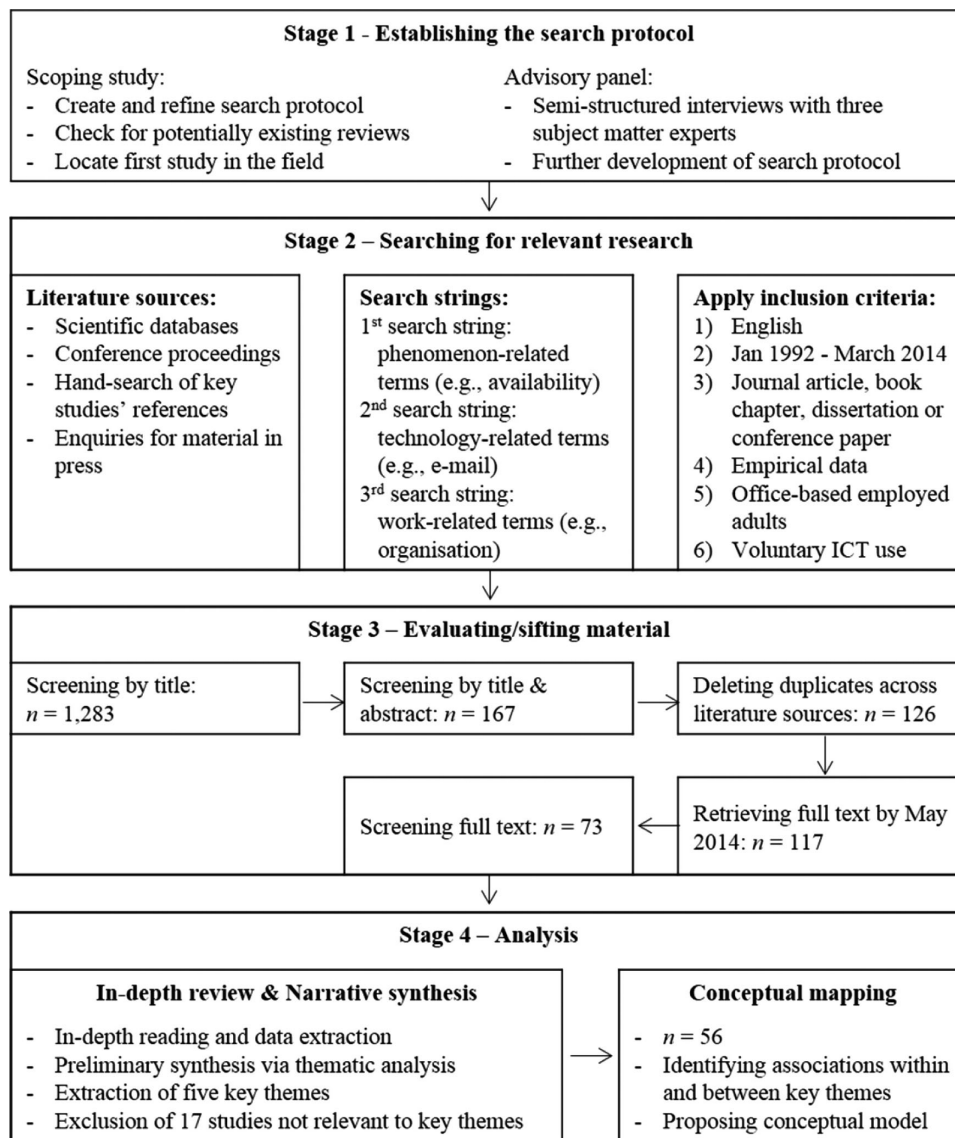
**Stage 1 - Establishing the search protocol**

Scoping study:
- Create and refine search protocol
- Check for potentially existing reviews
- Locate first study in the field

Advisory panel:
- Semi-structured interviews with three subject matter experts
- Further development of search protocol

**Stage 2 – Searching for relevant research**

**Literature sources:**
- Scientific databases
- Conference proceedings
- Hand-search of key studies' references
- Enquiries for material in press

**Search strings:**
1$^{st}$ search string: phenomenon-related terms (e.g., availability)
2$^{nd}$ search string: technology-related terms (e.g., e-mail)
3$^{rd}$ search string: work-related terms (e.g., organisation)

**Apply inclusion criteria:**
1) English
2) Jan 1992 - March 2014
3) Journal article, book chapter, dissertation or conference paper
4) Empirical data
5) Office-based employed adults
6) Voluntary ICT use

**Stage 3 – Evaluating/sifting material**

Screening by title: $n = 1,283$

Screening by title & abstract: $n = 167$

Deleting duplicates across literature sources: $n = 126$

Retrieving full text by May 2014: $n = 117$

Screening full text: $n = 73$

**Stage 4 – Analysis**

**In-depth review & Narrative synthesis**
- In-depth reading and data extraction
- Preliminary synthesis via thematic analysis
- Extraction of five key themes
- Exclusion of 17 studies not relevant to key themes

**Conceptual mapping**
- $n = 56$
- Identifying associations within and between key themes
- Proposing conceptual model